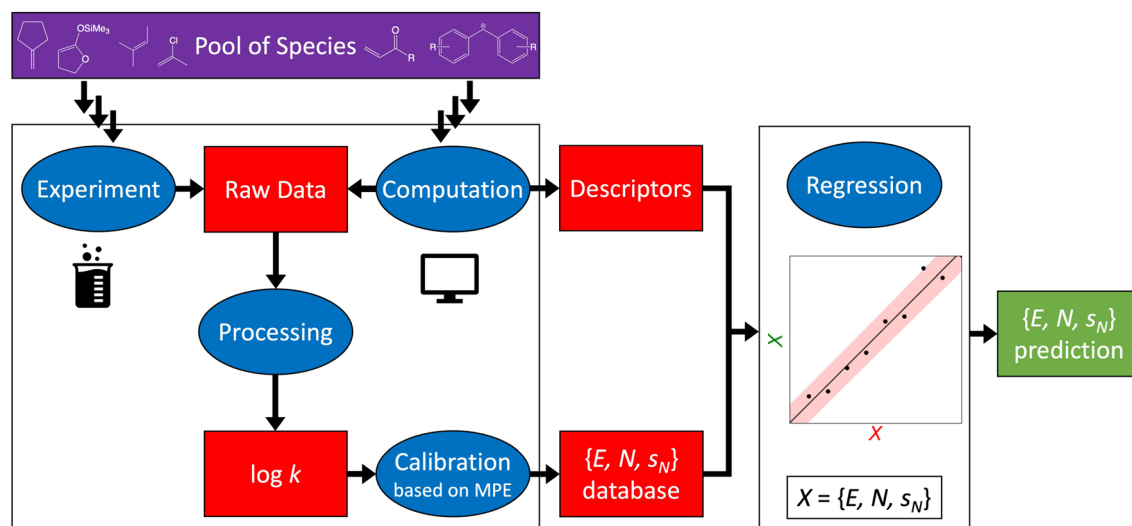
OSiMe$_3$ Cl O R R R $\oplus$ Pool of Species

Experiment

Raw Data

Computation

Descriptors

Regression

Processing

$\log k$

Calibration based on MPE

$\{E, N, s_N\}$ database

$X$

$X$

$\{E, N, s_N\}$ prediction

$X = \{E, N, s_N\}$